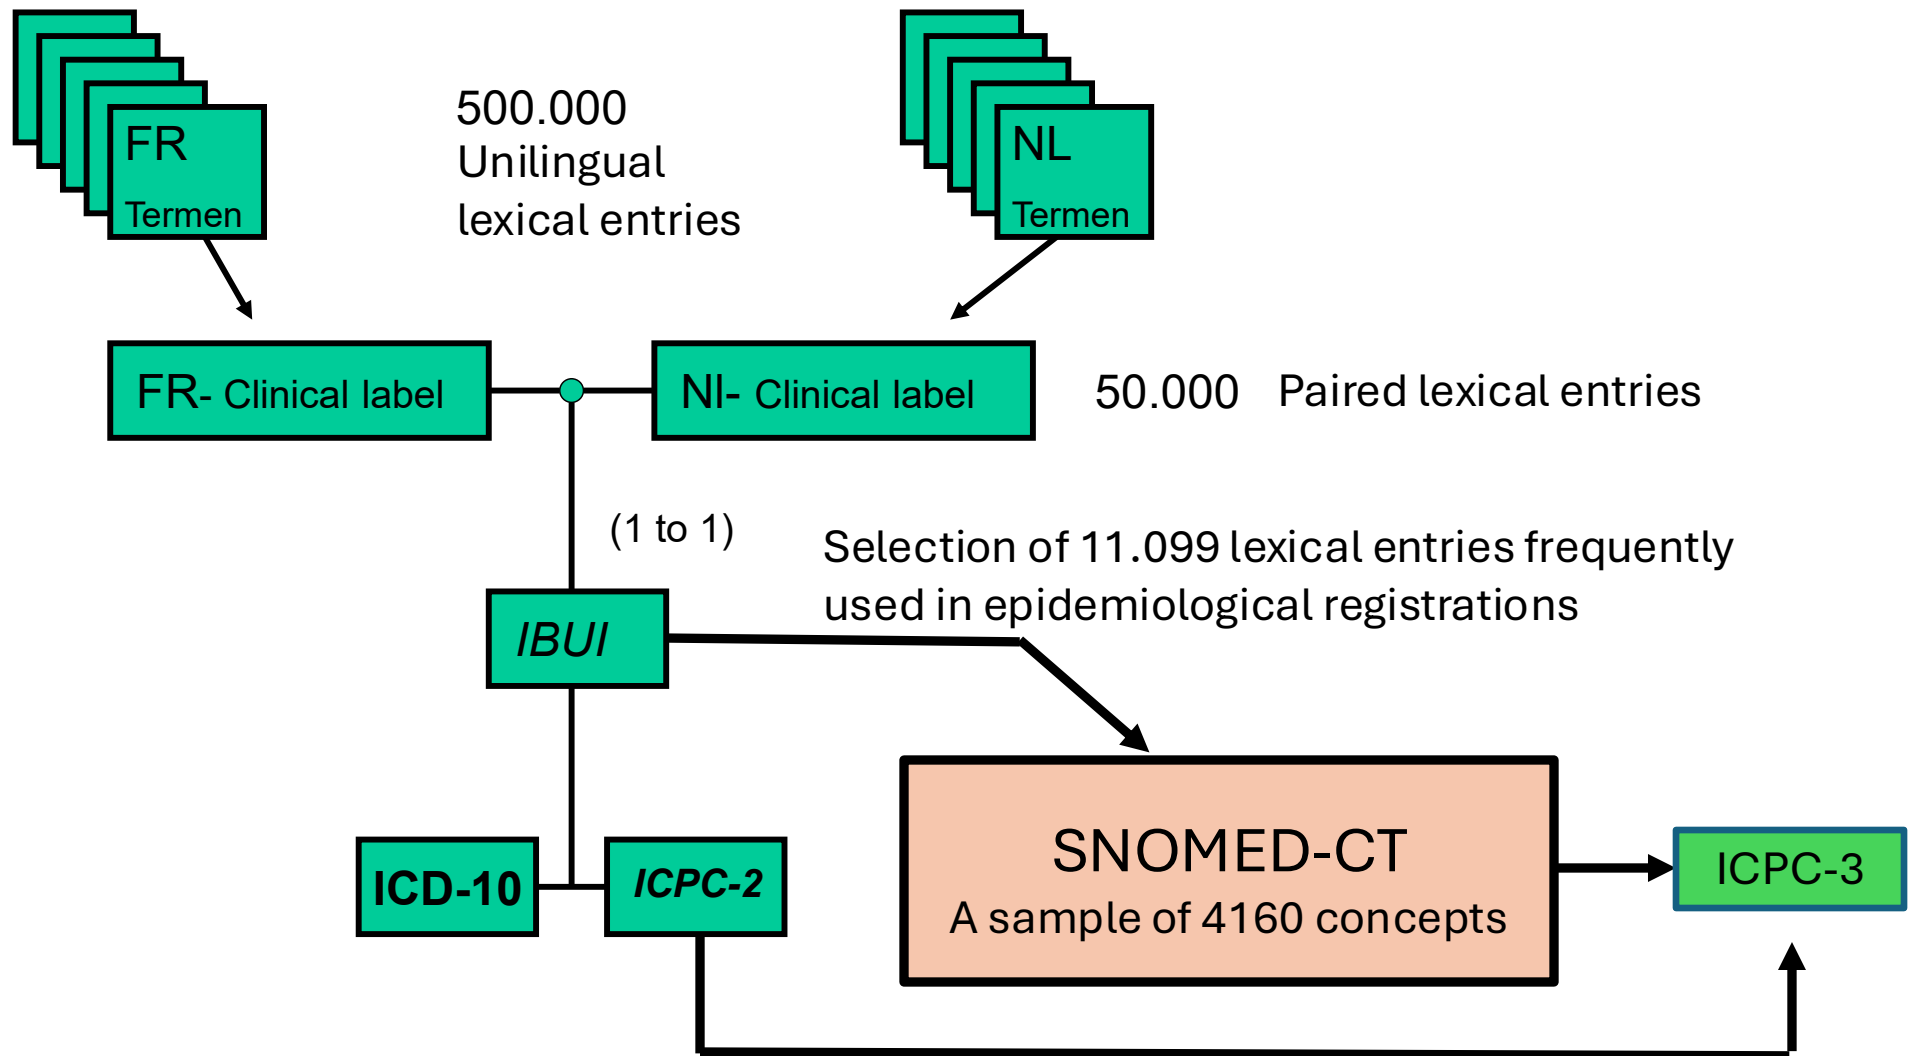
FR
Termen

500.000
Unilingual
lexical entries

NL
Termen

FR- Clinical label

Nl- Clinical label

50.000 Paired lexical entries

(1 to 1)

Selection of 11.099 lexical entries frequently used in epidemiological registrations

IBUI

SNOMED-CT
A sample of 4160 concepts

ICPC-3

ICD-10

ICPC-2